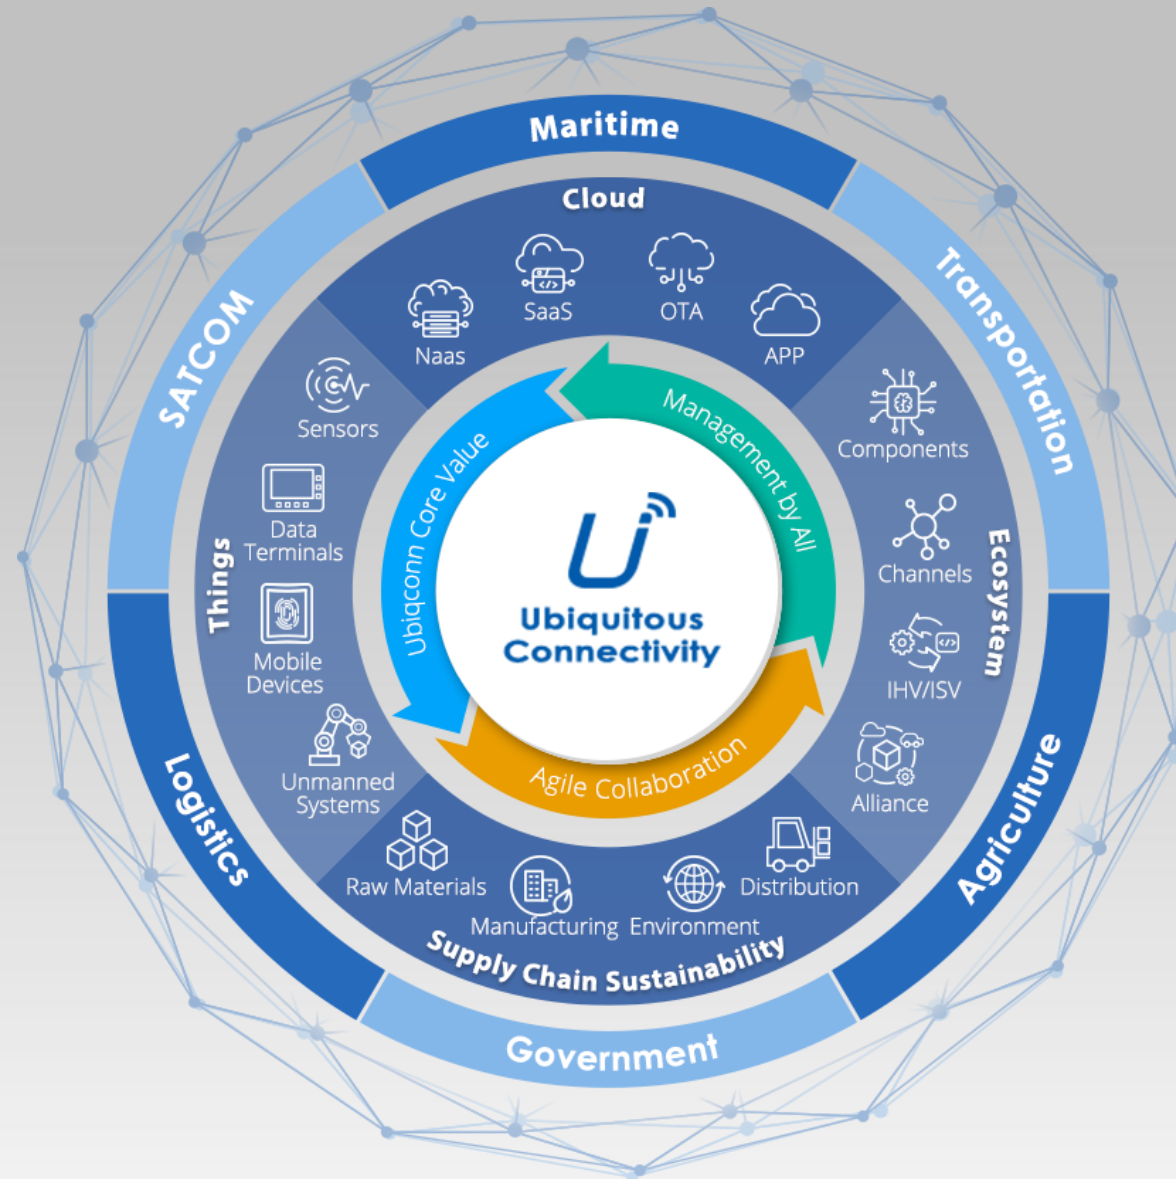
Maritime

Transportation

Agriculture

Government

Logistics

SATCOM

Cloud

Naas

SaaS

OTA

APP

Ecosystem

Components

Channels

IHV/ISV

Alliance

Supply Chain Sustainability

Raw Materials

Manufacturing

Environment

Distribution

Things

Sensors

Data Terminals

Mobile Devices

Unmanned Systems

Management by All

Agile Collaboration

Ubiqconn Core Value

U

Ubiquitous Connectivity